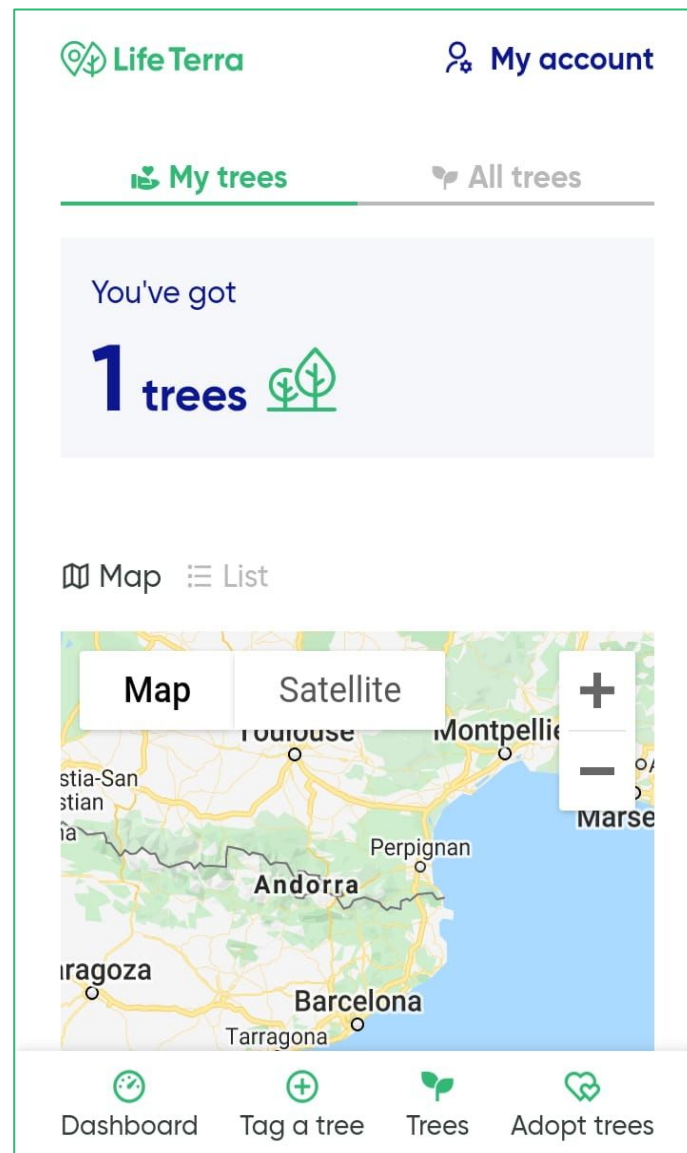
Life Terra

My account

My trees

All trees

You've got

1 trees

Map

List

Map

Satellite

+

−

Toulouse

Montpellie

stia-San

stian

Marse

Perpignan

Andorra

ragoza

Barcelona

Tarragona

Dashboard

Tag a tree

Trees

Adopt trees